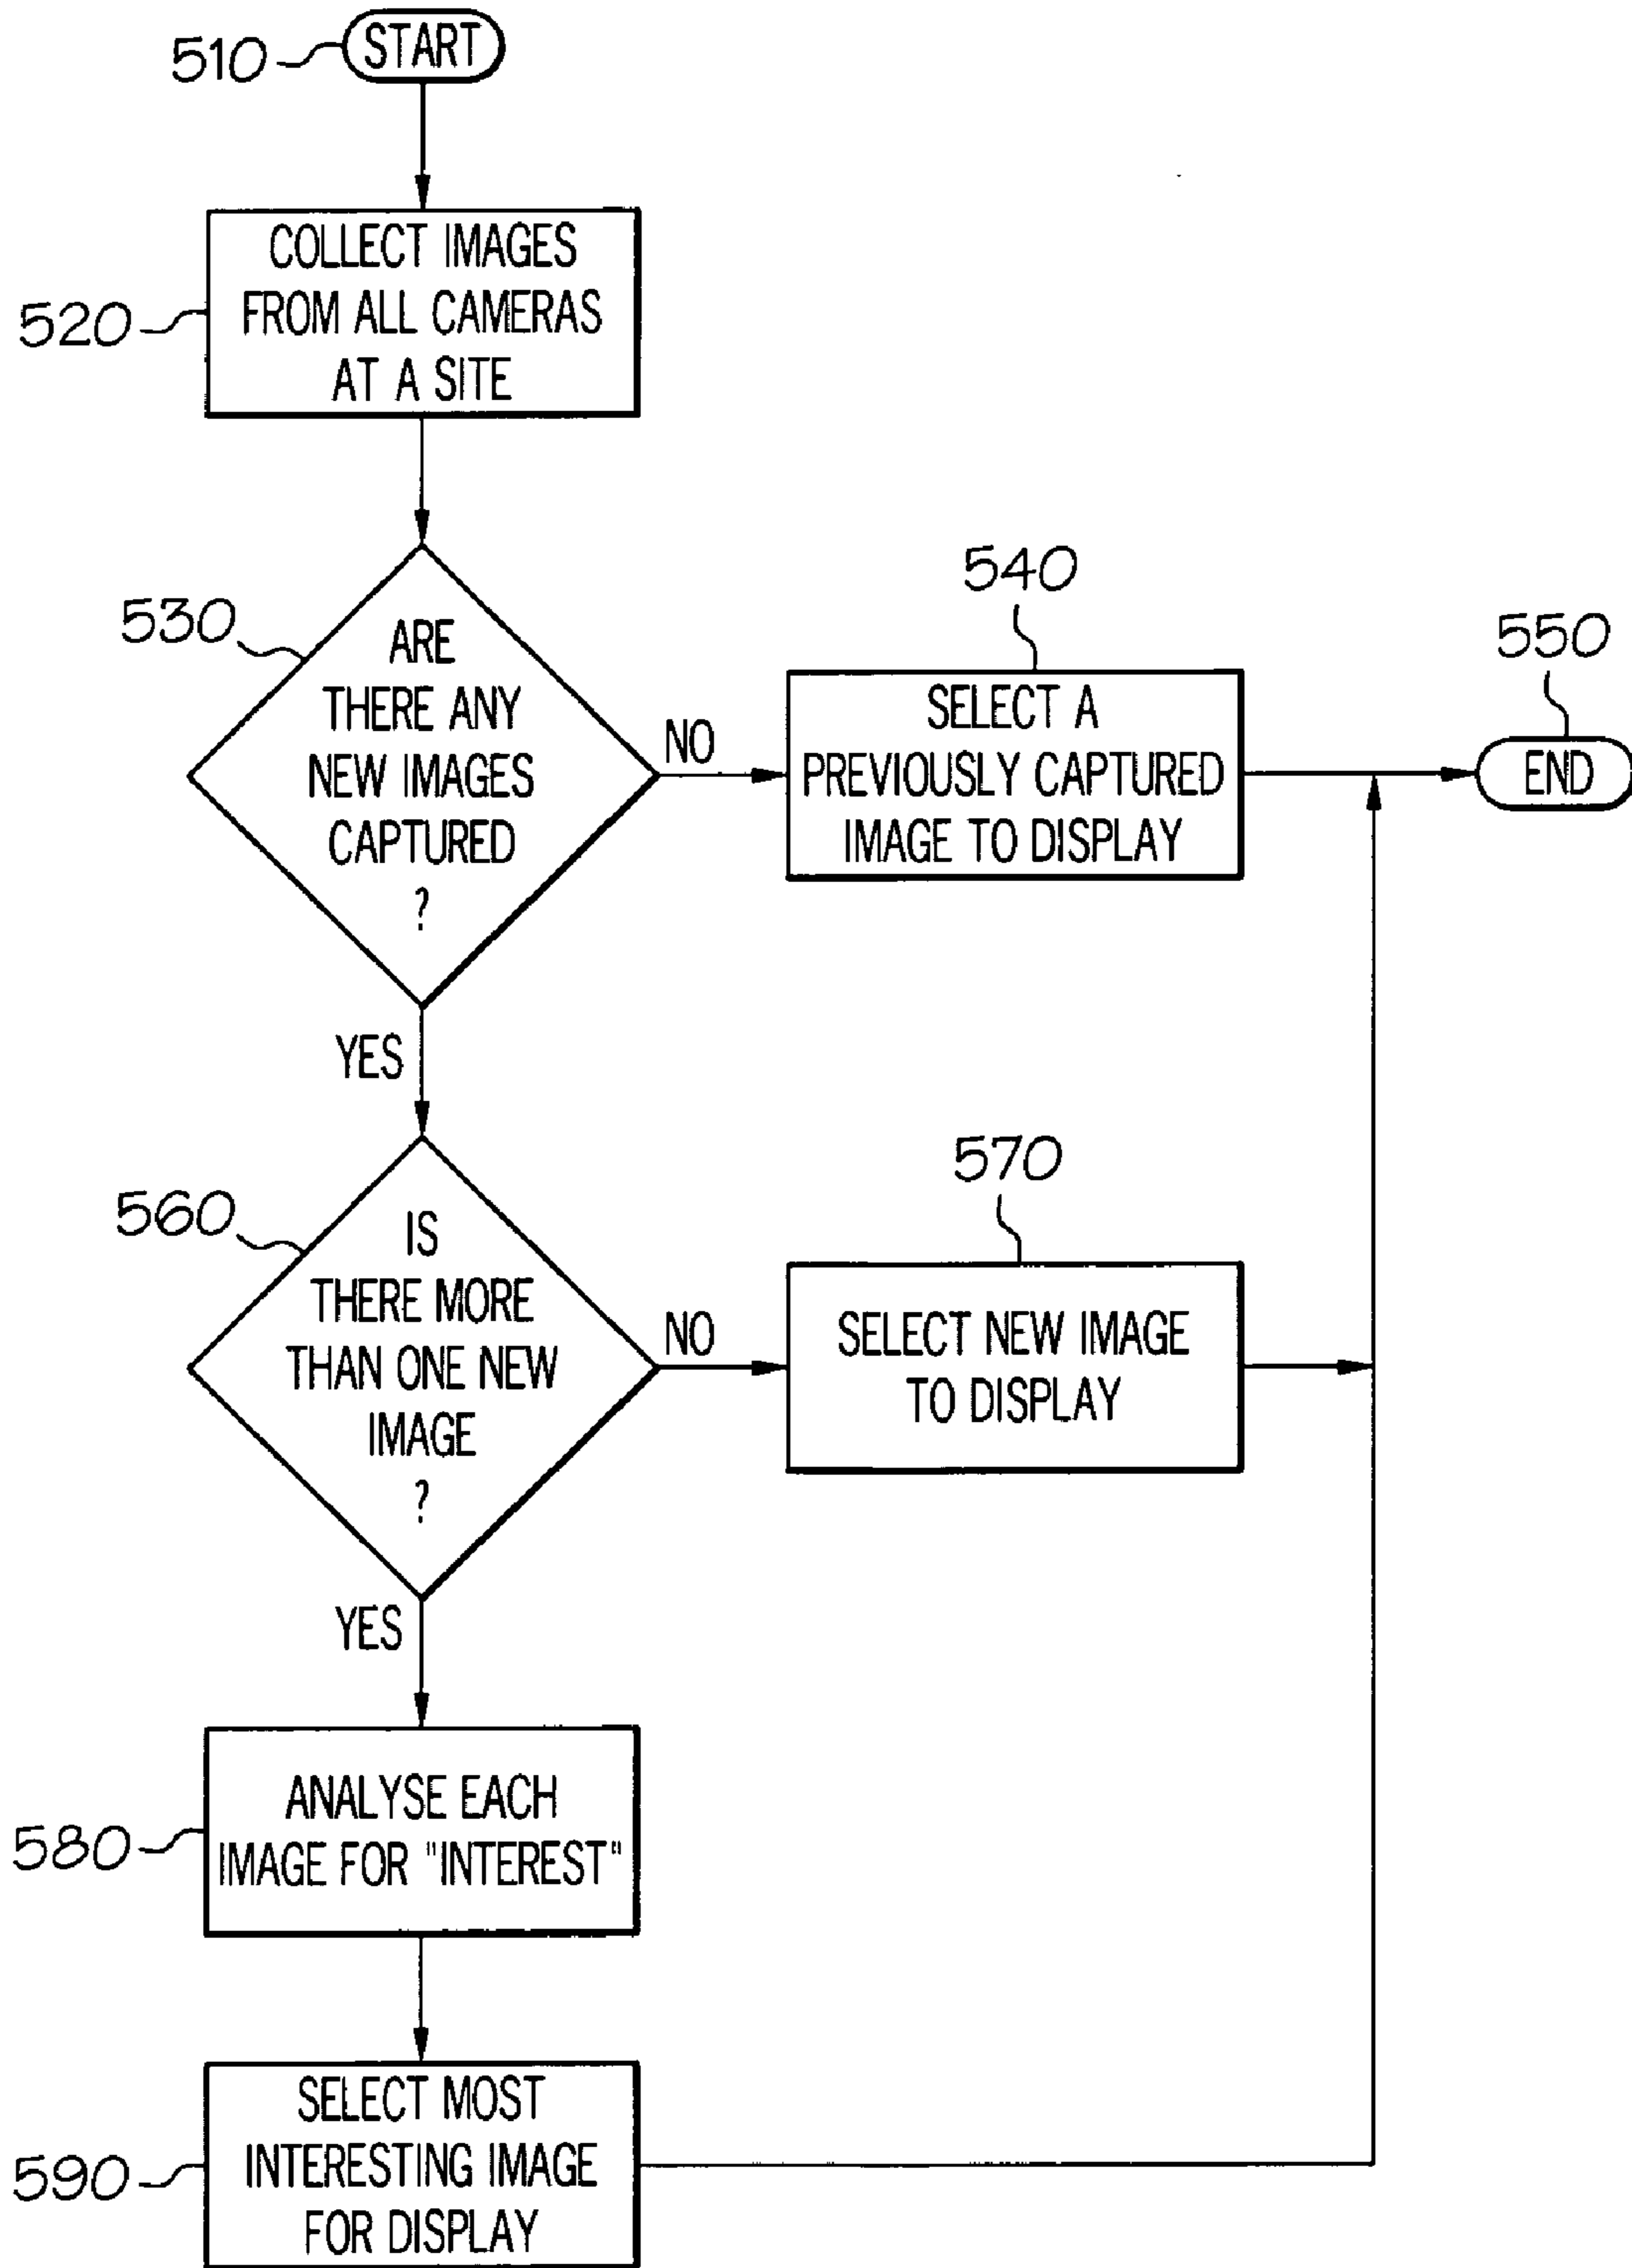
510
START

520
COLLECT IMAGES FROM ALL CAMERAS AT A SITE

530
ARE THERE ANY NEW IMAGES CAPTURED ?

NO

540
SELECT A PREVIOUSLY CAPTURED IMAGE TO DISPLAY

550
END

YES

560
IS THERE MORE THAN ONE NEW IMAGE ?

NO

570
SELECT NEW IMAGE TO DISPLAY

YES

580
ANALYSE EACH IMAGE FOR "INTEREST"

590
SELECT MOST INTERESTING IMAGE FOR DISPLAY